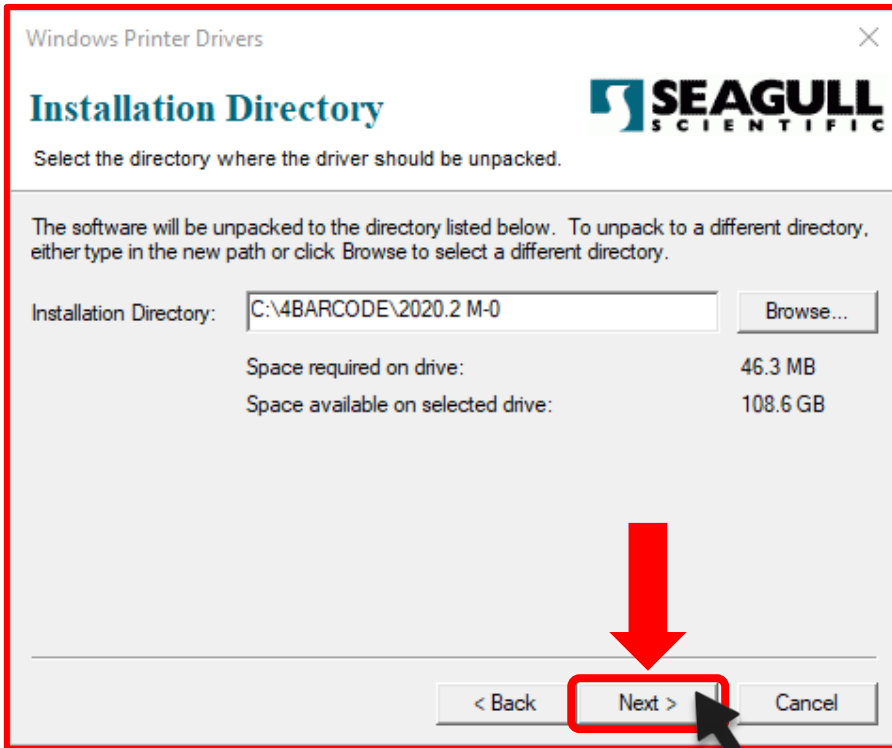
Windows Printer Drivers

Installation Directory

SEAGULL SCIENTIFIC

Select the directory where the driver should be unpacked.

The software will be unpacked to the directory listed below. To unpack to a different directory, either type in the new path or click Browse to select a different directory.

Installation Directory: C:\4BARCODE\2020.2 M-0 Browse...

Space required on drive: 46.3 MB

Space available on selected drive: 108.6 GB

< Back Next > Cancel